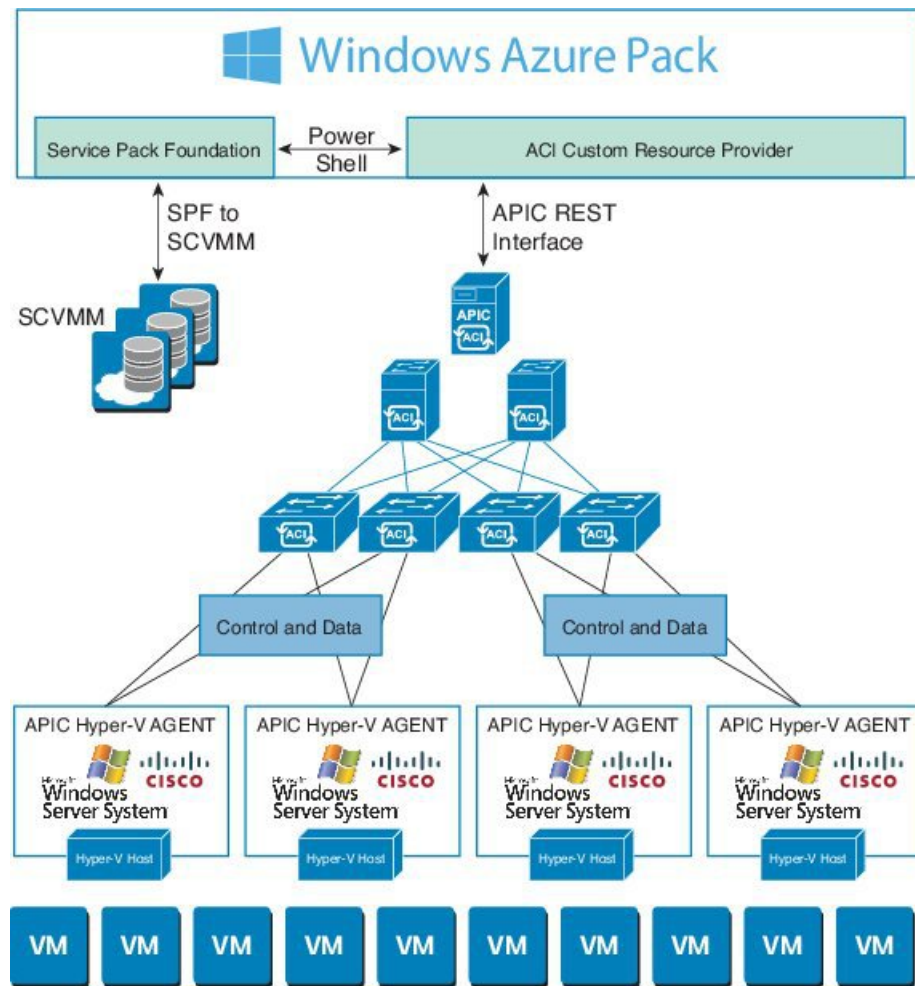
Windows Azure Pack

Service Pack Foundation

Power Shell

ACI Custom Resource Provider

SPF to SCVMM

APIC REST Interface

SCVMM

APIC

ACI

ACI

ACI

ACI

ACI

ACI

ACI

Control and Data

Control and Data

APIC Hyper-V AGENT

CISCO

Windows Server System

Hyper-V Host

APIC Hyper-V AGENT

CISCO

Windows Server System

Hyper-V Host

APIC Hyper-V AGENT

CISCO

Windows Server System

Hyper-V Host

APIC Hyper-V AGENT

CISCO

Windows Server System

Hyper-V Host

VM VM VM VM VM VM VM VM VM VM